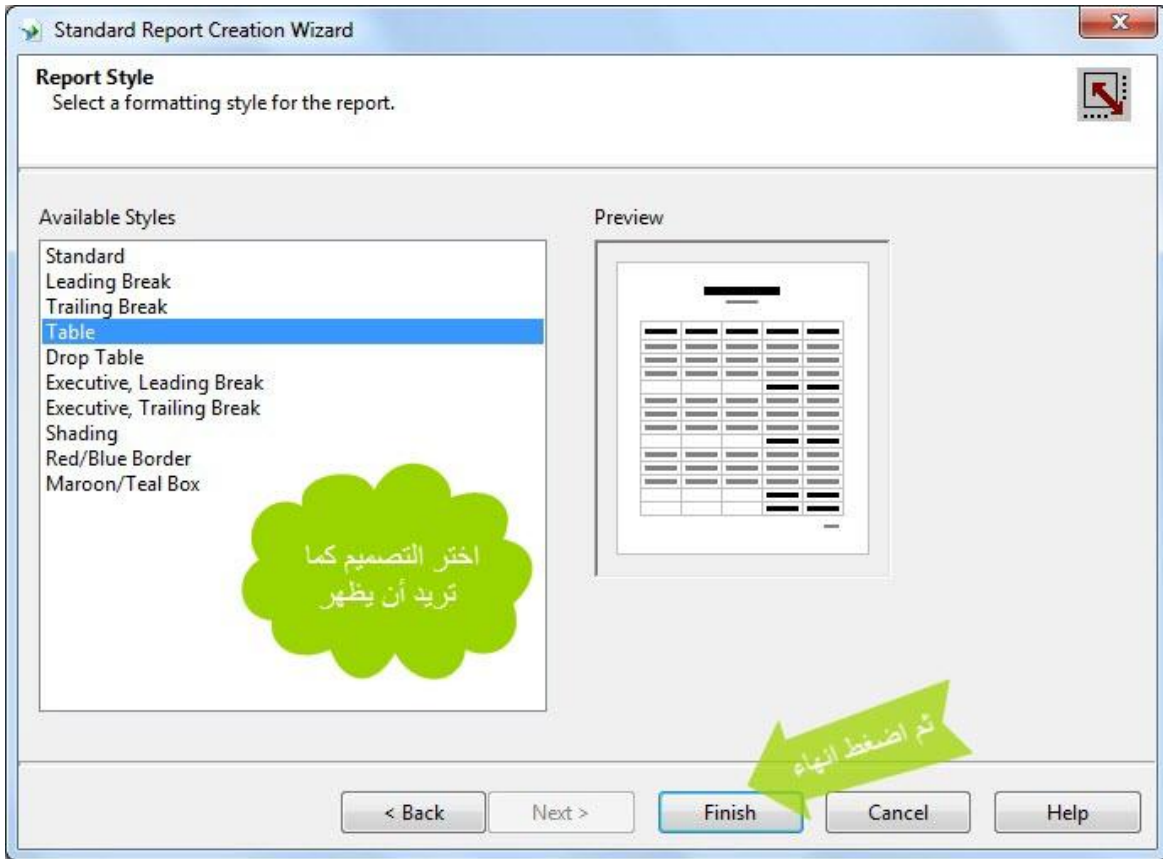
Standard Report Creation Wizard

Report Style
Select a formatting style for the report.

Available Styles

Standard
Leading Break
Trailing Break
Table
Drop Table
Executive, Leading Break
Executive, Trailing Break
Shading
Red/Blue Border
Maroon/Teal Box

Preview

اختر التصميم كما تريد أن يظهر

ثم اضغط انهاء

< Back
Next >
Finish
Cancel
Help